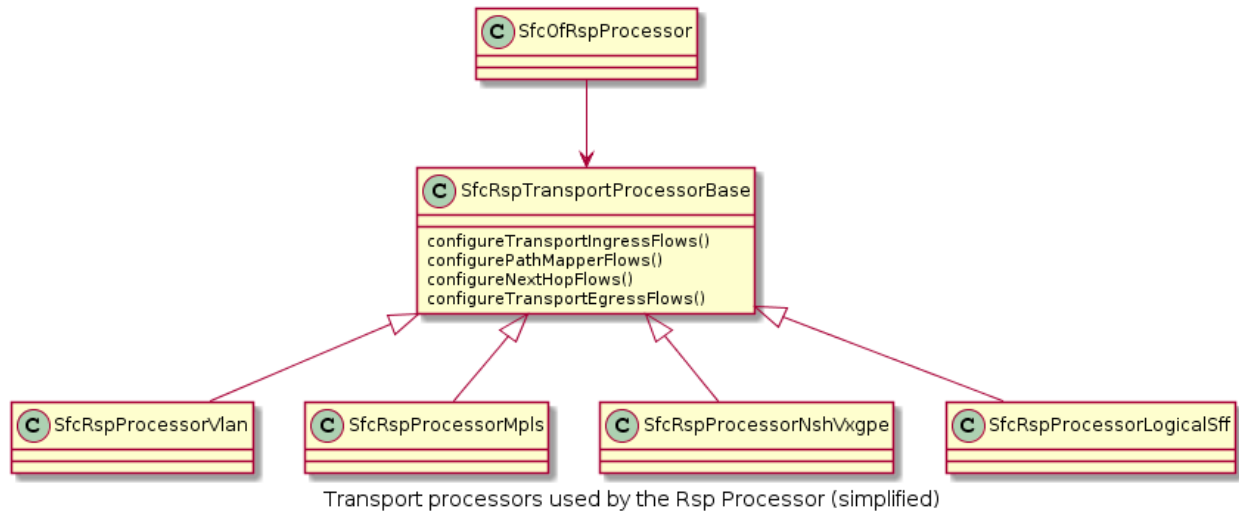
C SfcOfRspProcessor

C SfcRspTransportProcessorBase

configureTransportIngressFlows()
configurePathMapperFlows()
configureNextHopFlows()
configureTransportEgressFlows()

C SfcRspProcessorVlan

C SfcRspProcessorMpls

C SfcRspProcessorNshVxgpe

C SfcRspProcessorLogicalSff

Transport processors used by the Rsp Processor (simplified)